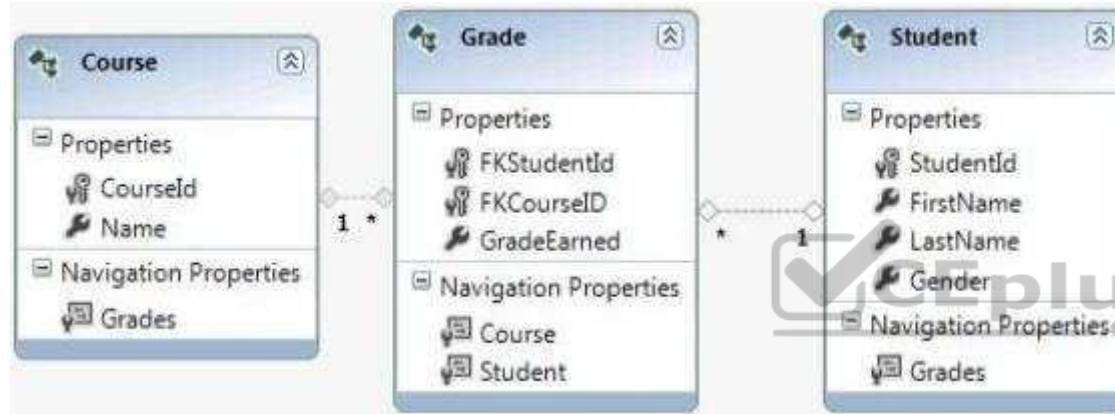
Course

Properties
CourseId
Name
Navigation Properties
Grades

1 *

Grade

Properties
FKStudentId
FKCourseID
GradeEarned
Navigation Properties
Course
Student

* 1

Student

Properties
StudentId
FirstName
LastName
Gender
Navigation Properties
Grades

VCEplu